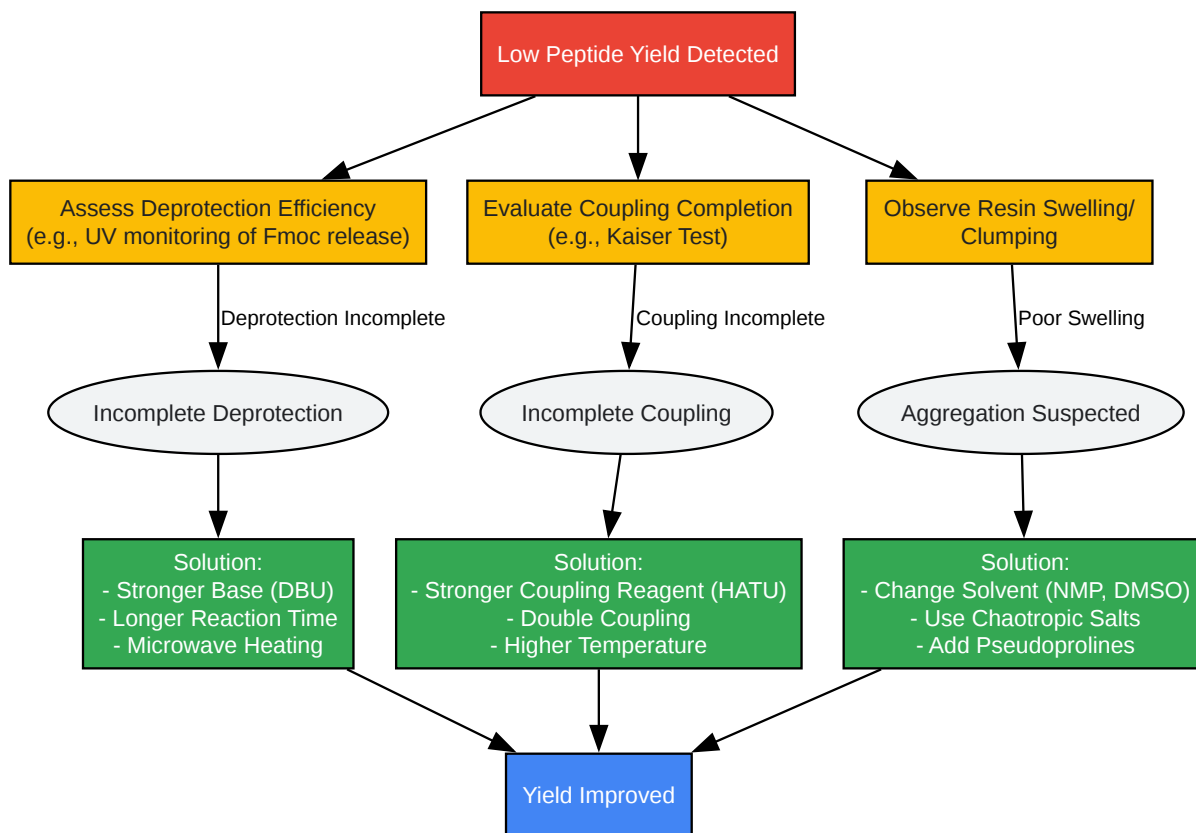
Low Peptide Yield Detected

Assess Deprotection Efficiency
(e.g., UV monitoring of Fmoc release)

Evaluate Coupling Completion
(e.g., Kaiser Test)

Observe Resin Swelling/
Clumping

Deprotection Incomplete

Coupling Incomplete

Poor Swelling

Incomplete Deprotection

Incomplete Coupling

Aggregation Suspected

Solution:
- Stronger Base (DBU)
- Longer Reaction Time
- Microwave Heating

Solution:
- Stronger Coupling Reagent (HATU)
- Double Coupling
- Higher Temperature

Solution:
- Change Solvent (NMP, DMSO)
- Use Chaotropic Salts
- Add Pseudoprolines

Yield Improved